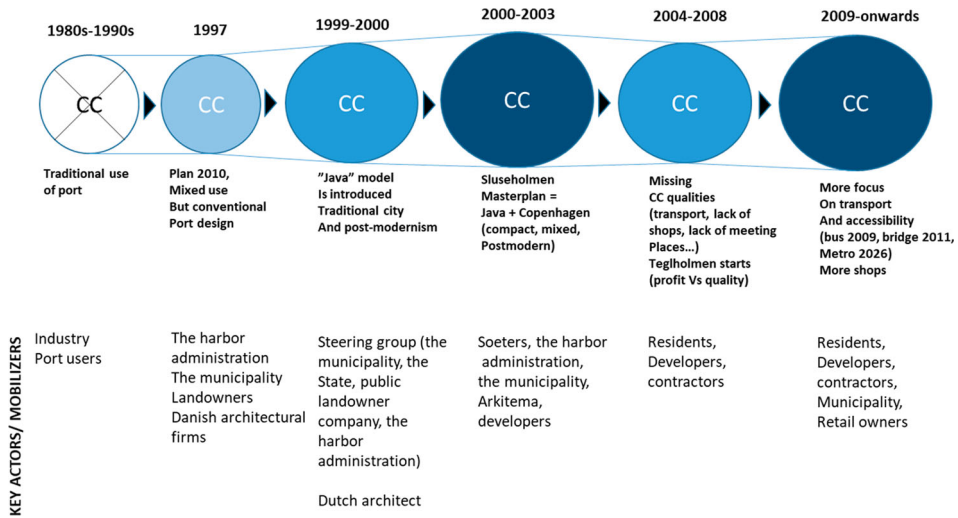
1980s-1990s
CC
Traditional use of port

1997
CC
Plan 2010, Mixed use But conventional Port design

1999-2000
CC
"Java" model Is introduced Traditional city And post-modernism

2000-2003
CC
Sluseholmen Masterplan = Java + Copenhagen (compact, mixed, Postmodern)

2004-2008
CC
Missing CC qualities (transport, lack of shops, lack of meeting Places…) Teglholmen starts (profit Vs quality)

2009-onwards
CC
More focus On transport And accessibility (bus 2009, bridge 2011, Metro 2026) More shops

KEY ACTORS/ MOBILIZERS

Industry
Port users

The harbor administration
The municipality
Landowners
Danish architectural firms

Steering group (the municipality, the State, public landowner company, the harbor administration)

Dutch architect

Soeters, the harbor administration, the municipality, Arkitema, developers

Residents, Developers, contractors

Residents, Developers, contractors, Municipality, Retail owners